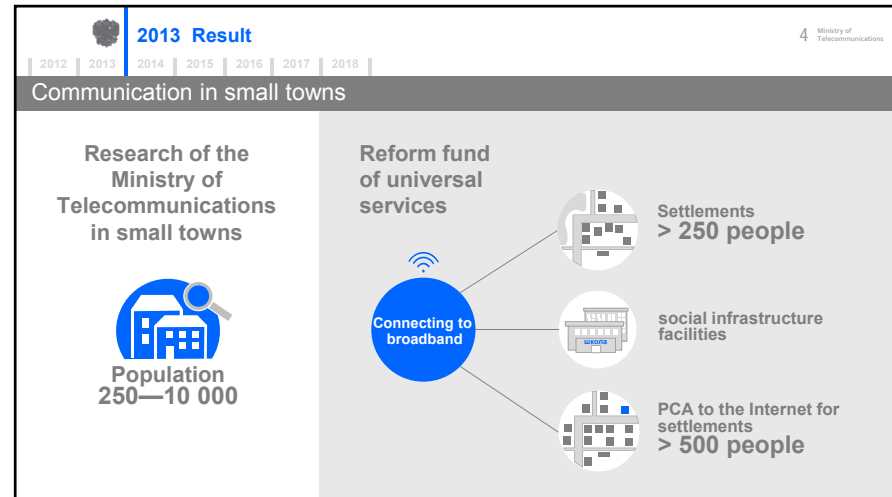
2013 Result

2012 2013 2014 2015 2016 2017 2018

4 Ministry of Telecommunications

Communication in small towns

Research of the Ministry of Telecommunications in small towns

Population 250—10 000

Reform fund of universal services

Connecting to broadband

Settlements > 250 people

школа

social infrastructure facilities

PCA to the Internet for settlements > 500 people